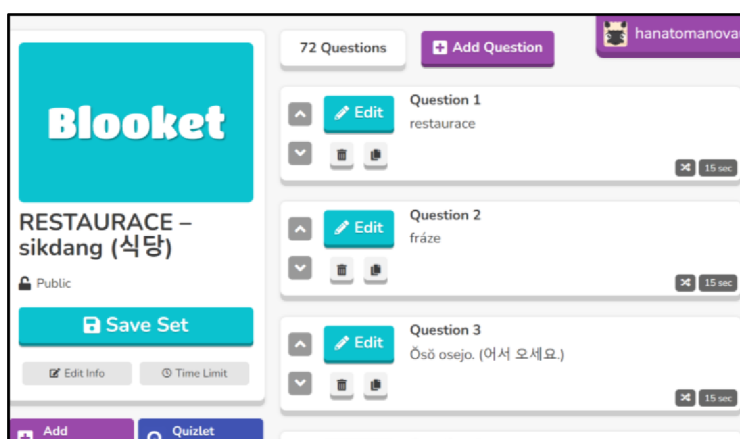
Blooket

RESTAURACE – sikdang (식당)

Public

Save Set

Edit Info

Time Limit

Add

Quizlet

72 Questions

Add Question

hanatomanova

Edit

Question 1
restaurace

15 sec

Edit

Question 2
fráze

15 sec

Edit

Question 3
Ŏsŏ osejo. (어서 오세요.)

15 sec